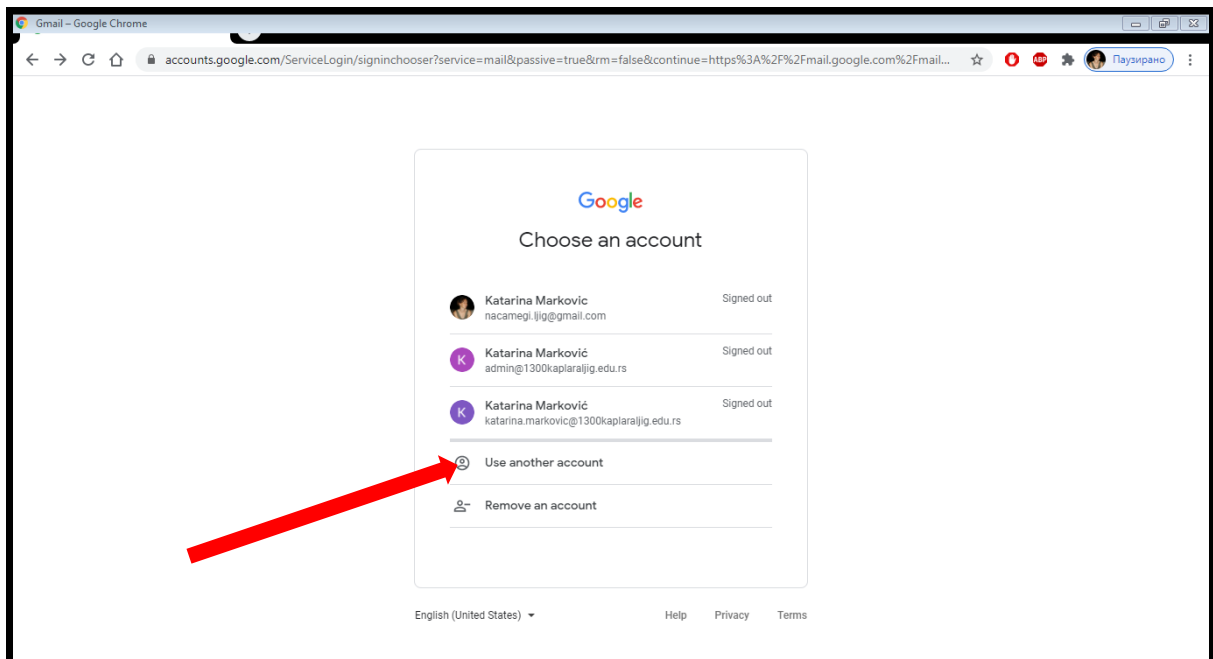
Gmail – Google Chrome

accounts.google.com/ServiceLogin/signinchooser?service=mail&passive=true&rm=false&continue=https%3A%2F%2Fmail.google.com%2Fmail...

ABP

Паузирано

Google

Choose an account

Katarina Markovic
nacamegi.ljig@gmail.com
Signed out

K
Katarina Marković
admin@1300kaplaraljig.edu.rs
Signed out

K
Katarina Marković
katarina.markovic@1300kaplaraljig.edu.rs
Signed out

Use another account

Remove an account

English (United States)

Help Privacy Terms